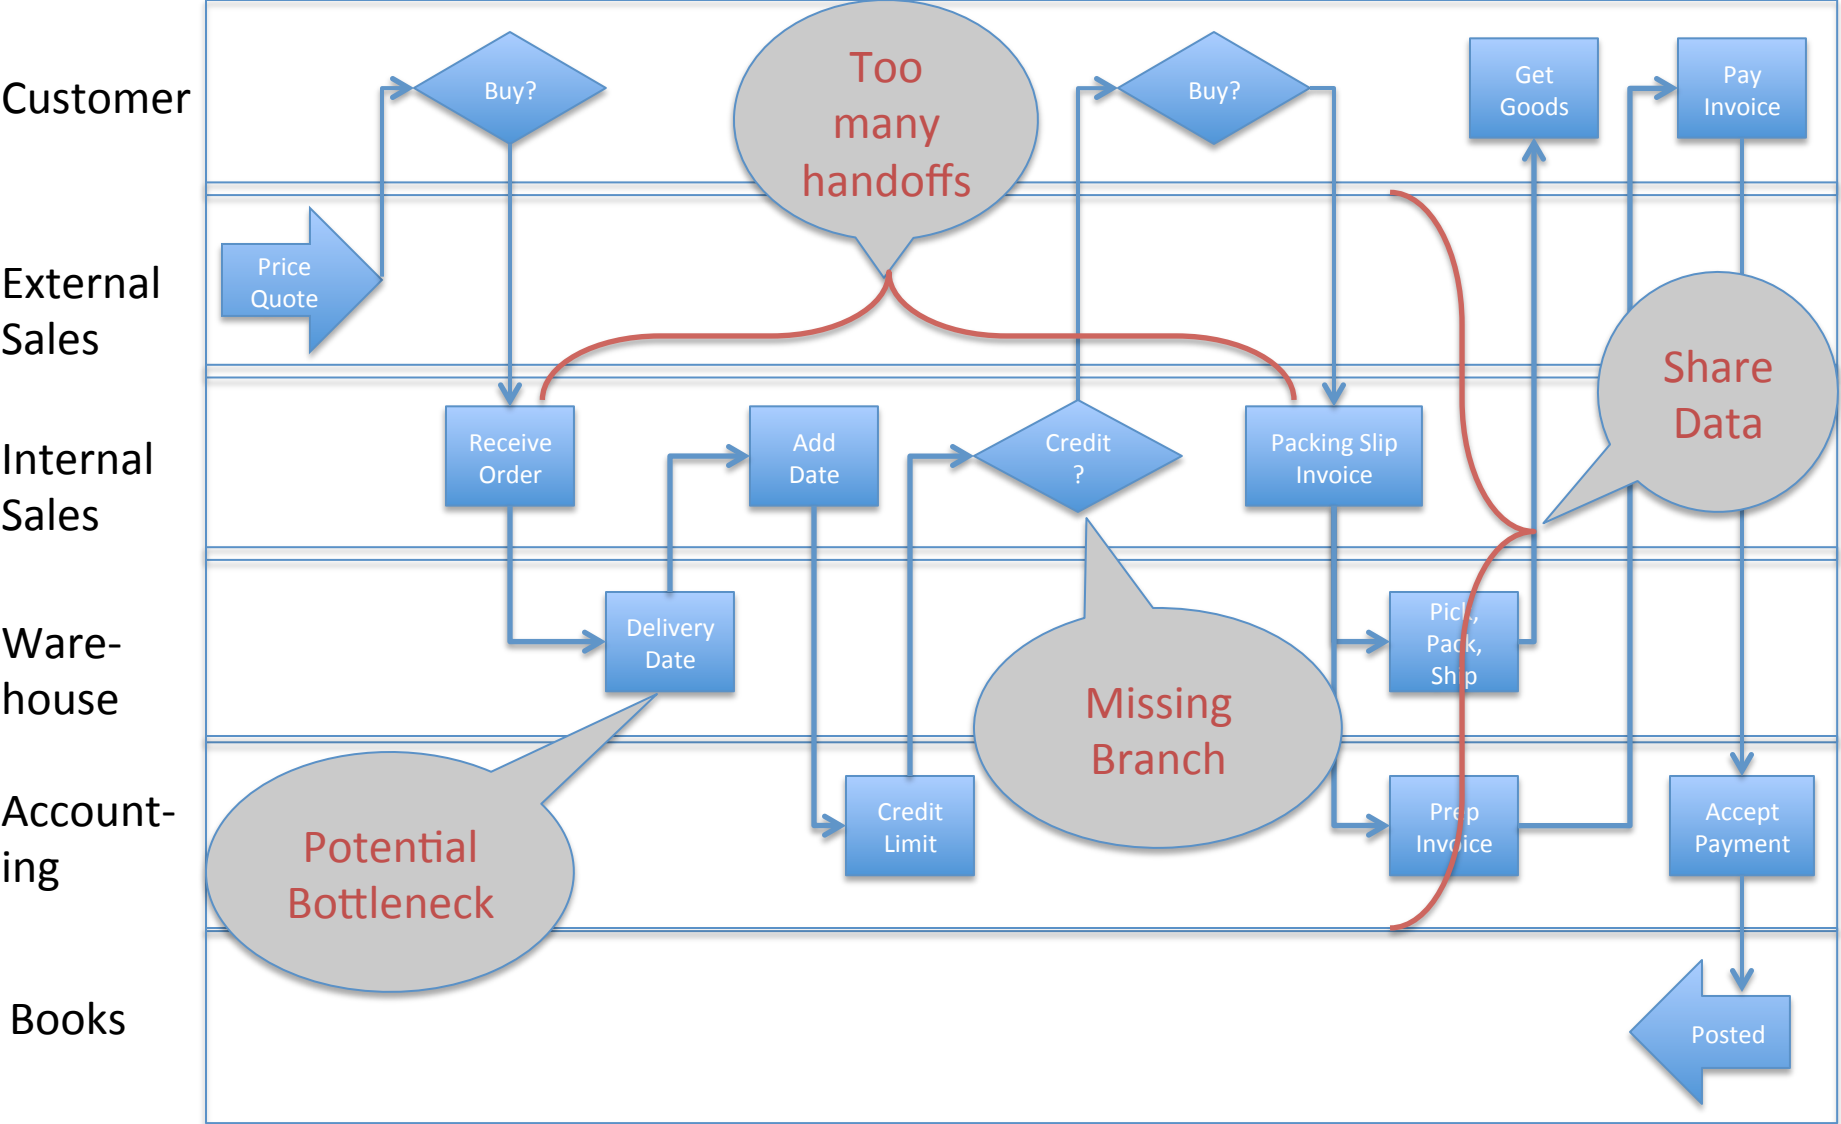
Customer

External Sales

Internal Sales

Ware-house

Account-ing

Books

Buy?

Too many handoffs

Buy?

Get Goods

Pay Invoice

Price Quote

Share Data

Receive Order

Add Date

Credit ?

Packing Slip Invoice

Delivery Date

Pick, Pack, Ship

Missing Branch

Potential Bottleneck

Credit Limit

Prep Invoice

Accept Payment

Posted